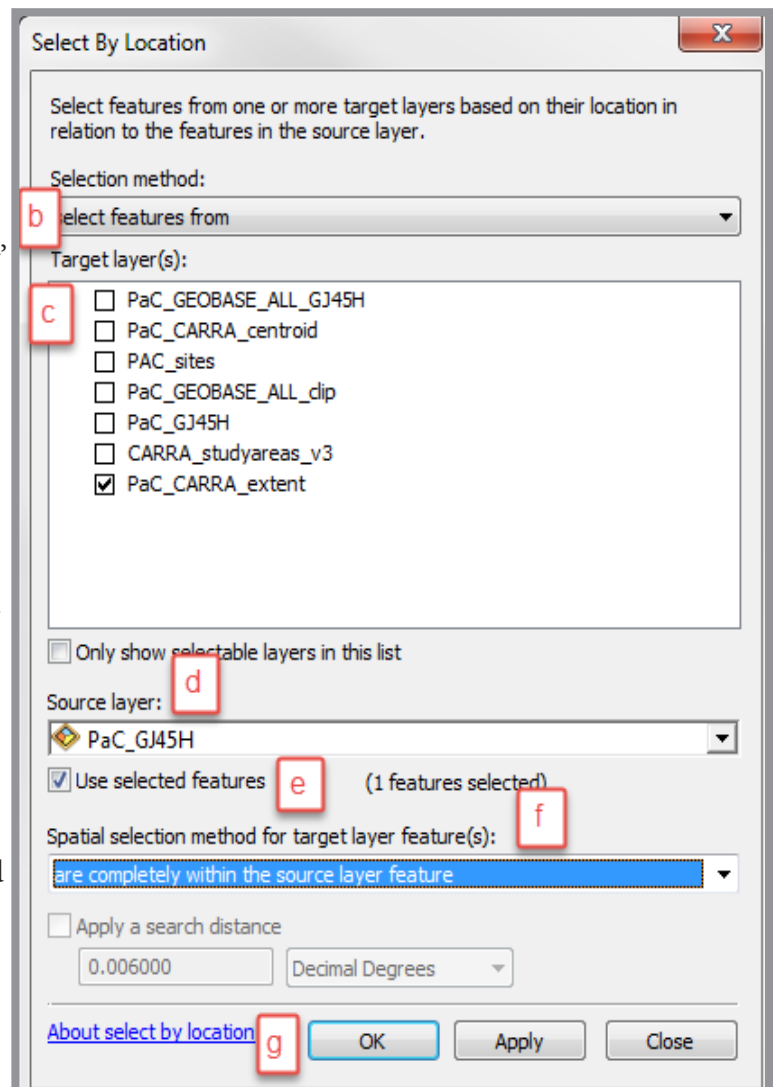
Select By Location

Select features from one or more target layers based on their location in relation to the features in the source layer.

Selection method:

b

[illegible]elect features from

Target layer(s):

c

PaC_GEOBASE_ALL_GJ45H
PaC_CARRA_centroid
PAC_sites
PaC_GEOBASE_ALL_clip
PaC_GJ45H
CARRA_studyareas_v3
PaC_CARRA_extent

Only show s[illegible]ctable layers in this list

d

Source layer:

PaC_GJ45H

Use selected features

e

(1 features selected)

f

Spatial selection method for target layer feature(s):

are completely within the source layer feature

Apply a search distance

0.006000

Decimal Degrees

About select by location

g

OK

Apply

Close